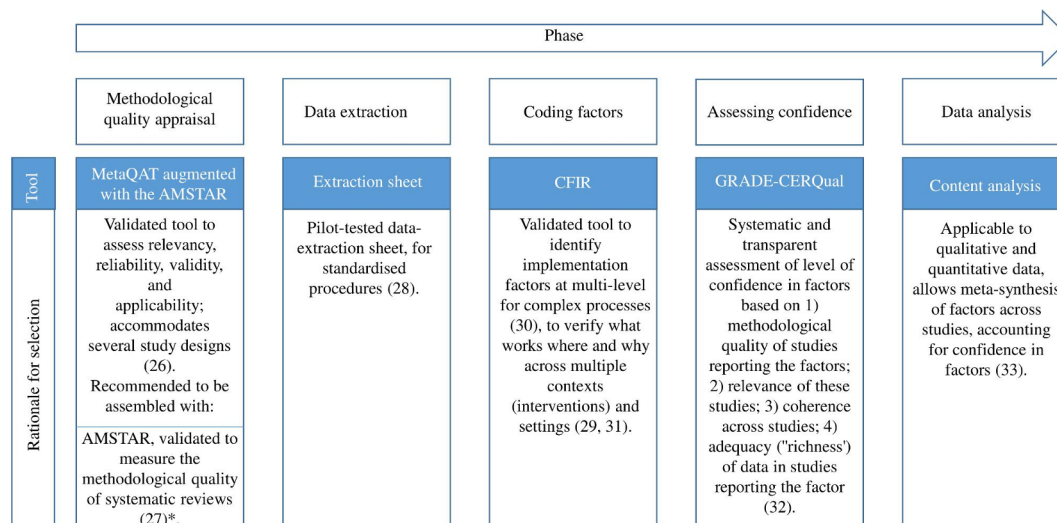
Phase

Methodological quality appraisal

Data extraction

Coding factors

Assessing confidence

Data analysis

Tool

Rationale for selection

MetaQAT augmented with the AMSTAR

Validated tool to assess relevancy, reliability, validity, and applicability; accommodates several study designs (26). Recommended to be assembled with:

AMSTAR, validated to measure the methodological quality of systematic reviews (27)*.

Extraction sheet

Pilot-tested data-extraction sheet, for standardised procedures (28).

CFIR

Validated tool to identify implementation factors at multi-level for complex processes (30), to verify what works where and why across multiple contexts (interventions) and settings (29, 31).

GRADE-CERQual

Systematic and transparent assessment of level of confidence in factors based on 1) methodological quality of studies reporting the factors; 2) relevance of these studies; 3) coherence across studies; 4) adequacy ("richness') of data in studies reporting the factor (32).

Content analysis

Applicable to qualitative and quantitative data, allows meta-synthesis of factors across studies, accounting for confidence in factors (33).